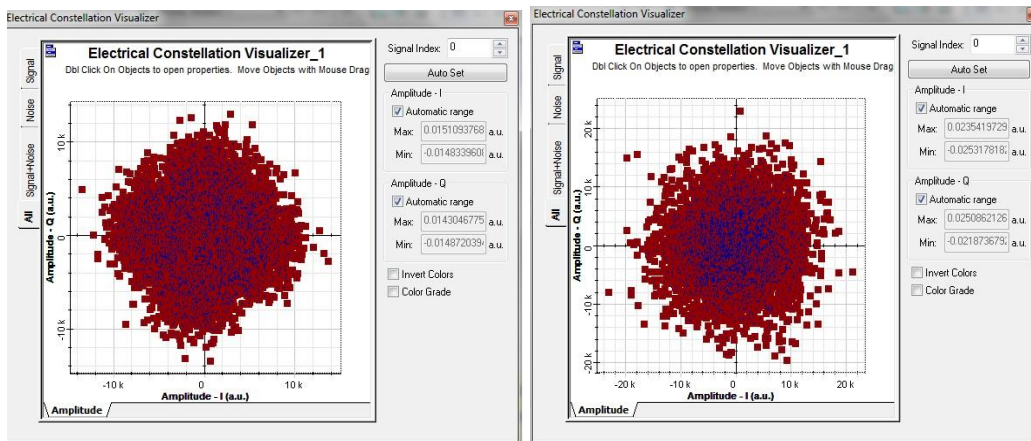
Electrical Constellation Visualizer

Electrical Constellation Visualizer_1

Dbl Click On Objects to open properties. Move Objects with Mouse Drag

Signal

Noise

Signal+Noise

All

Amplitude - Q (a.u.)

10 k

0

-10 k

-10 k

0

10 k

Amplitude - I (a.u.)

Amplitude

Signal Index: 0

Auto Set

Amplitude - I

Automatic range

Max: 0.0151093768 a.u.

Min: -0.01483396O a.u.

Amplitude - Q

Automatic range

Max: 0.0143046775 a.u.

Min: -0.014872039 a.u.

Invert Colors

Color Grade

Electrical Constellation Visualizer

Electrical Constellation Visualizer_1

Dbl Click On Objects to open properties. Move Objects with Mouse Drag

Signal

Noise

Signal+Noise

All

Amplitude - Q (a.u.)

20 k

10 k

0

-10 k

-20 k

-20 k

-10 k

0

10 k

20 k

Amplitude - I (a.u.)

Amplitude

Signal Index: 0

Auto Set

Amplitude - I

Automatic range

Max: 0.0235419729 a.u.

Min: -0.025317818 a.u.

Amplitude - Q

Automatic range

Max: 0.0250862126 a.u.

Min: -0.021873679 a.u.

Invert Colors

Color Grade